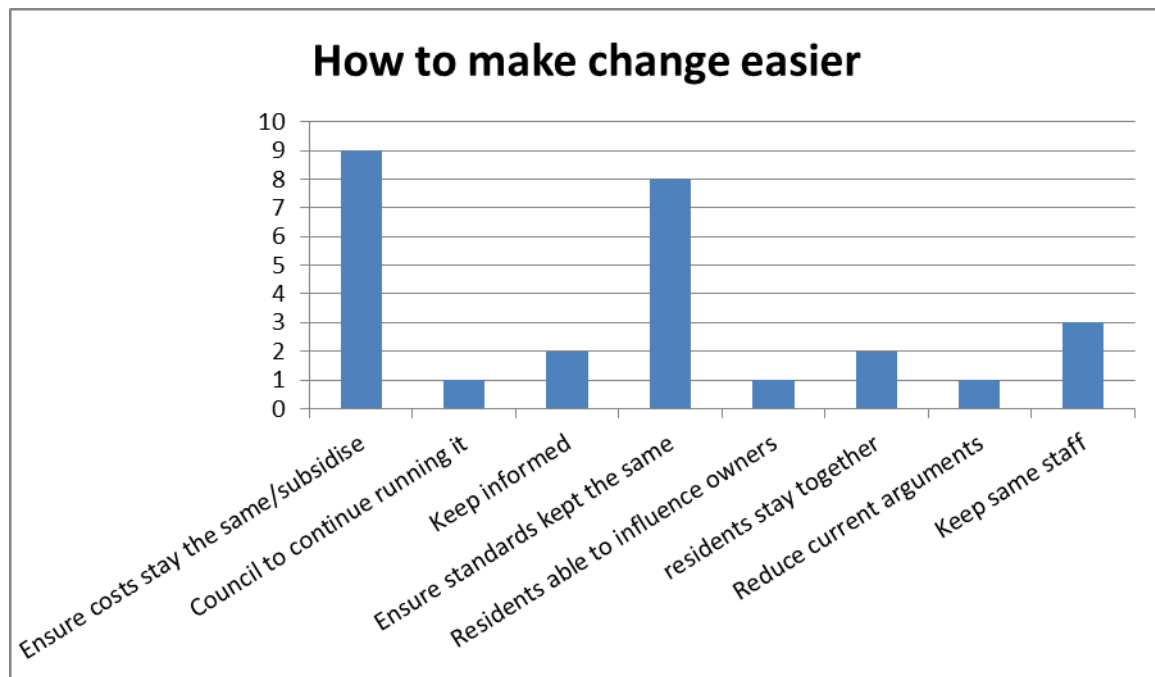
How to make change easier

10
9
8
7
6
5
4
3
2
1
0

Ensure costs stay the same/subsidise
Council to continue running it
Keep informed
Ensure standards kept the same
Residents able to influence owners
residents stay together
Reduce current arguments
Keep same staff